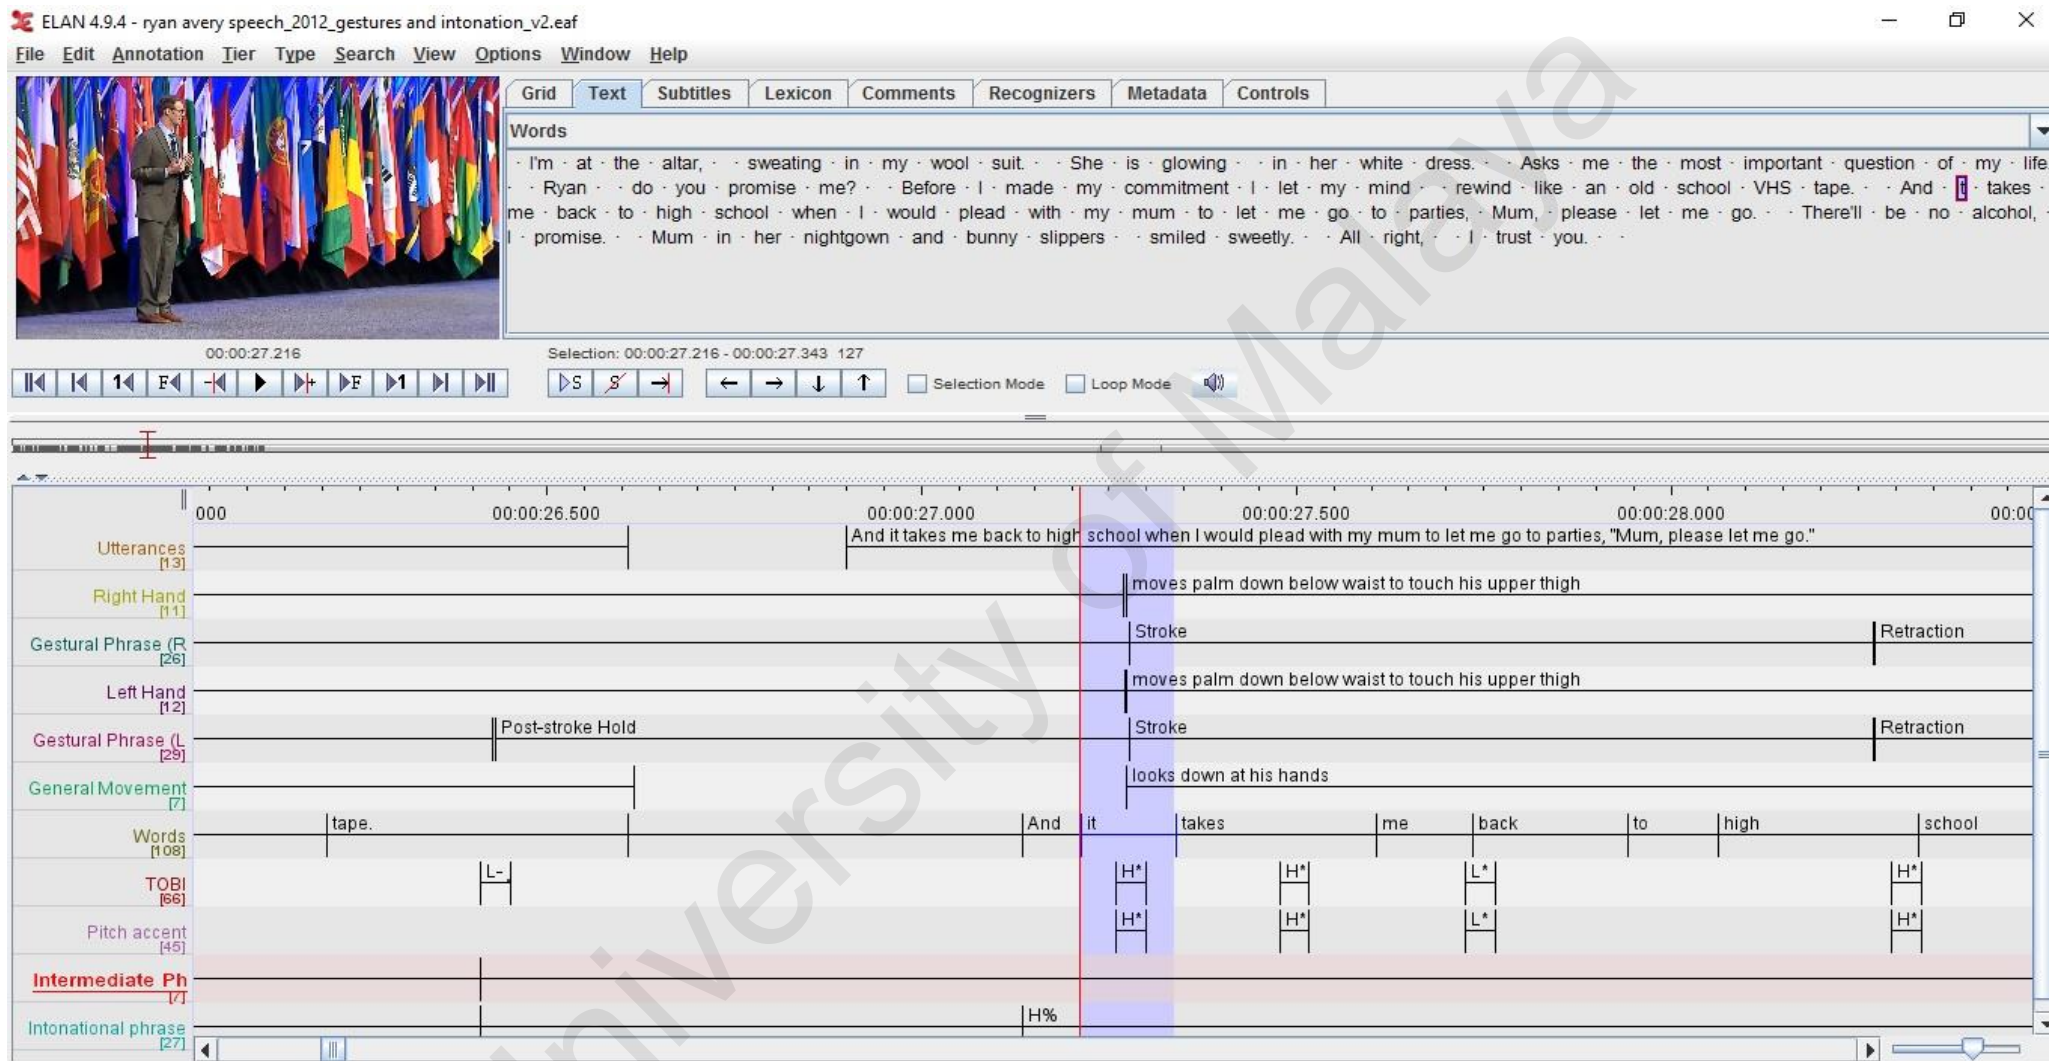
ELAN 4.9.4 - ryan avery speech_2012_gestures and intonation_v2.eaf

File Edit Annotation Tier Type Search View Options Window Help

Grid Text Subtitles Lexicon Comments Recognizers Metadata Controls

Words

· I'm · at · the · altar, · · sweating · in · my · wool · suit. · · She · is · glowing · · in · her · white · dress. · · Asks · me · the · most · important · question · of · my · life · · Ryan · · do · you · promise · me? · · Before · I · made · my · commitment · I · let · my · mind · · rewind · like · an · old · school · VHS · tape. · · And · it · takes · me · back · to · high · school · when · I · would · plead · with · my · mum · to · let · me · go · to · parties, · Mum, · please · let · me · go. · · There'll · be · no · alcohol, · I · promise. · · Mum · in · her · nightgown · and · bunny · slippers · · smiled · sweetly. · · All · right, · · I · trust · you. · ·

00:00:27.216

Selection: 00:00:27.216 - 00:00:27.343 127

Selection Mode Loop Mode

000 00:00:26.500 00:00:27.000 00:00:27.500 00:00:28.000 00:00

Utterances [13]
And it takes me back to high school when I would plead with my mum to let me go to parties, "Mum, please let me go."

Right Hand [11]
moves palm down below waist to touch his upper thigh

Gestural Phrase (R [26]
Stroke
Retraction

Left Hand [12]
moves palm down below waist to touch his upper thigh

Gestural Phrase (L [29]
Post-stroke Hold
Stroke
Retraction

General Movement [7]
looks down at his hands

Words [108]
tape. And it takes me back to high school

TOBI [66]
L- H* H* L* H*

Pitch accent [45]
H* H* L* H*

Intermediate Ph [7]

Intonational phrase [27]
H%